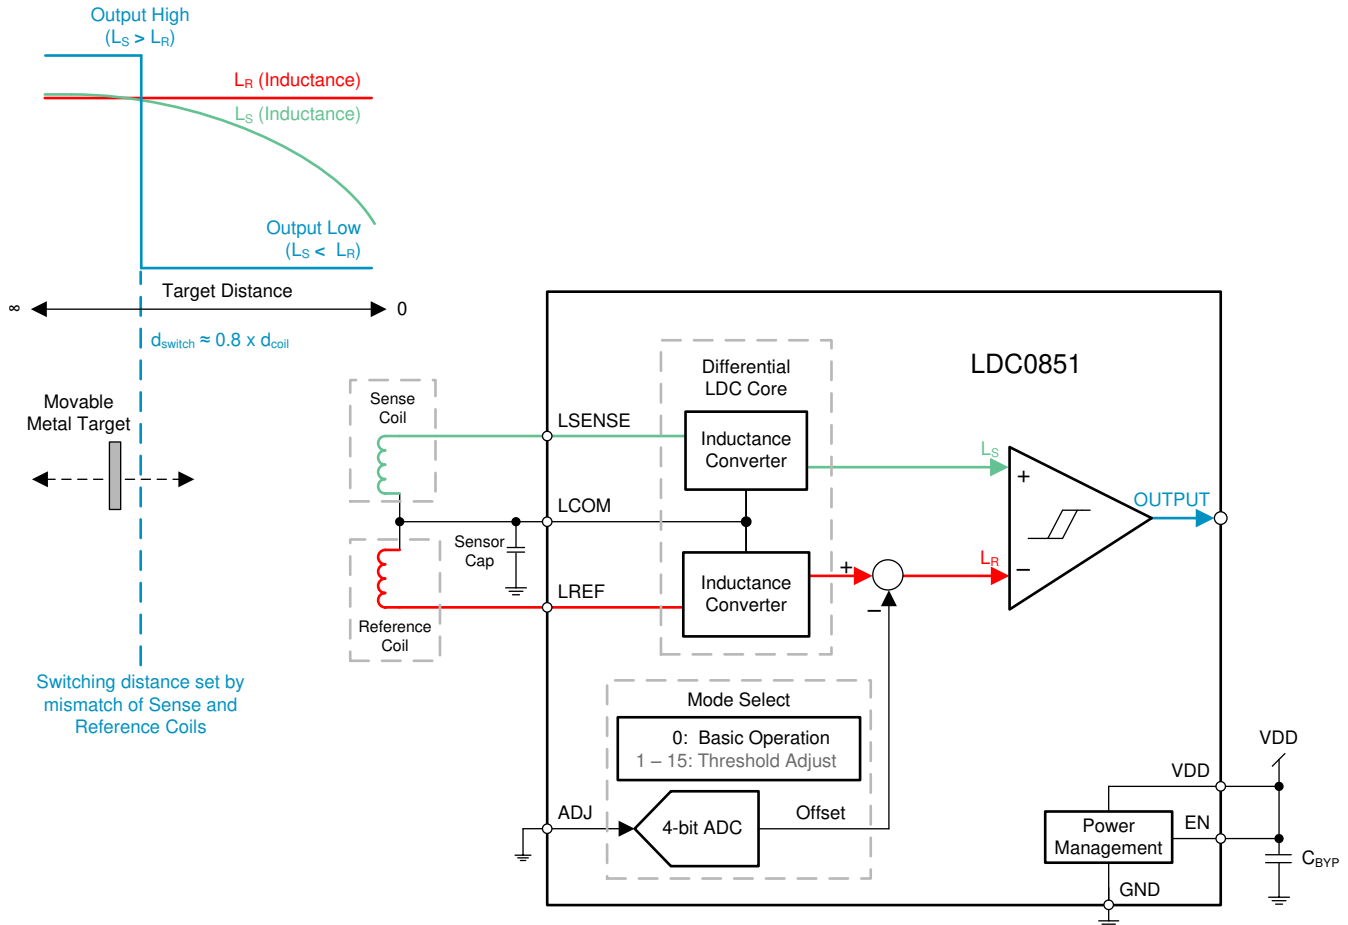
Output High
($L_S > L_R$)

$L_R$ (Inductance)

$L_S$ (Inductance)

Output Low
($L_S < L_R$)

Target Distance

∞

0

$d_{switch} \approx 0.8 \times d_{coil}$

Movable Metal Target

Switching distance set by mismatch of Sense and Reference Coils

Sense Coil

Sensor Cap

Reference Coil

LSENSE

LCOM

LREF

Differential LDC Core

Inductance Converter

Inductance Converter

LDC0851

$L_S$

+

OUTPUT

$L_R$

–

+

–

Mode Select

0: Basic Operation
1 – 15: Threshold Adjust

ADJ

4-bit ADC

Offset

VDD

VDD

EN

Power Management

GND

$C_{BYP}$